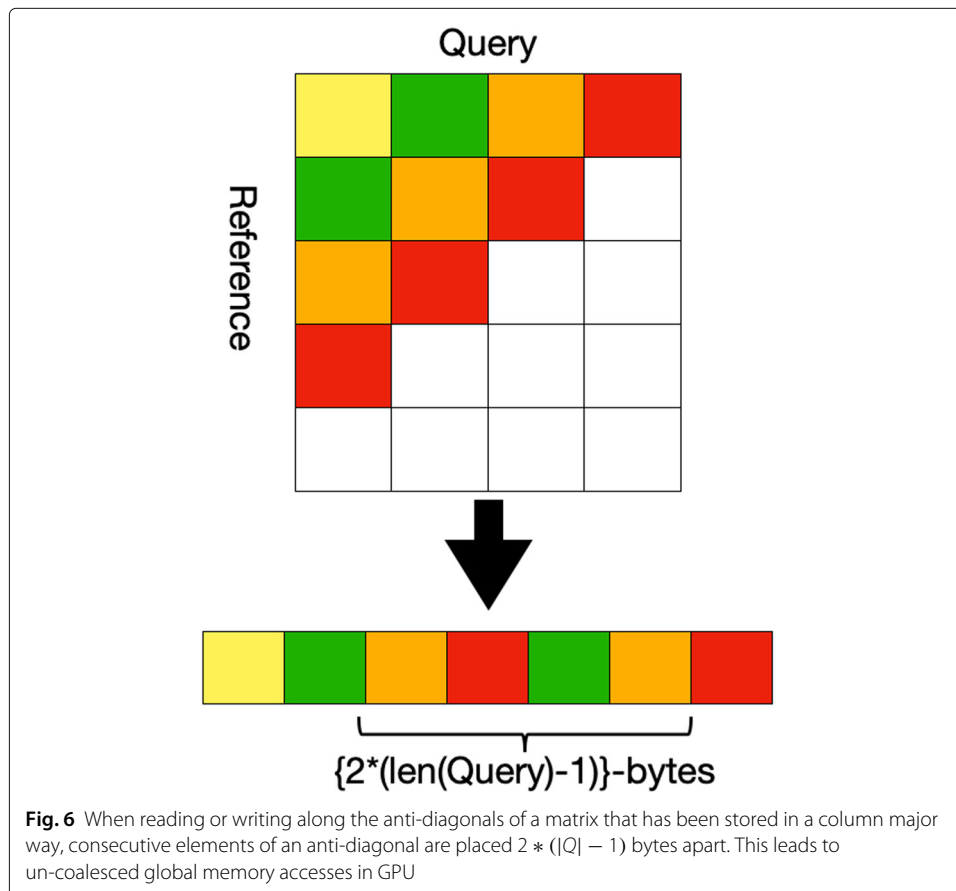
Query

Reference

{2*(len(Query)-1)}-bytes

**Fig. 6** When reading or writing along the anti-diagonals of a matrix that has been stored in a column major way, consecutive elements of an anti-diagonal are placed $2 * (|Q| - 1)$ bytes apart. This leads to un-coalesced global memory accesses in GPU